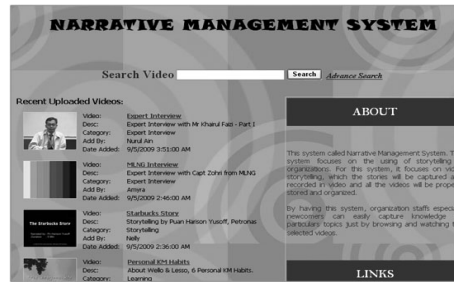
NARRATIVE MANAGEMENT SYSTEM

Search Video Search Advance Search

Recent Uploaded Videos:

Video: Expert Interview
Desc: Expert Interview with Mr Khairul Faiz - Part I
Category: Expert Interview
Add By: Nurul Ain
Date Added: 9/5/2009 3:51:00 AM

Video: MLNG Interview
Desc: Expert Interview with Capt Zohri from MLNG
Category: Expert Interview
Add By: Amyra
Date Added: 9/5/2009 2:46:00 AM

The Starbucks Story

Video: Starbucks Story
Desc: Storytelling by Puan Hanson Yusoff, Petronas
Category: Storytelling
Add By: Nelly
Date Added: 9/5/2009 2:36:00 AM

Video: Personal KM Habits
Desc: About Wello & Lesso, 6 Personal KM Habits
Category: Learning

ABOUT

This system called Narrative Management System. T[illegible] system focuses on the using of storytelling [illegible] organizations. For this system, it focuses on vi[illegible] storytelling, which the stories will be captured a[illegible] recorded in video and all the videos will be prope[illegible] stored and organized.

By having this system, organization staffs especi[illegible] newcomers can easily capture knowledge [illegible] particulars topics just by browsing and watching t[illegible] selected videos.

LINKS